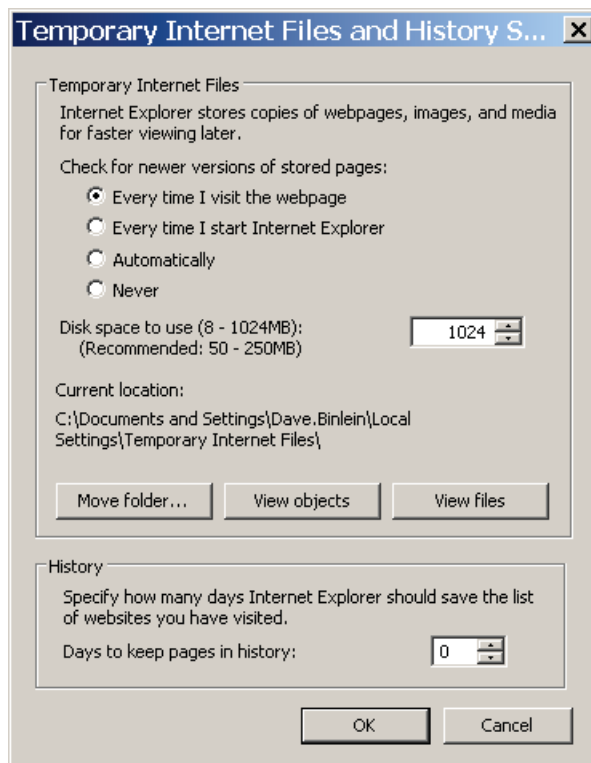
Temporary Internet Files and History S... X

Temporary Internet Files

Internet Explorer stores copies of webpages, images, and media for faster viewing later.

Check for newer versions of stored pages:

Every time I visit the webpage

Every time I start Internet Explorer

Automatically

Never

Disk space to use (8 - 1024MB):
(Recommended: 50 - 250MB)

1024

Current location:

C:\Documents and Settings\Dave.Binlein\Local Settings\Temporary Internet Files\

Move folder...

View objects

View files

History

Specify how many days Internet Explorer should save the list of websites you have visited.

Days to keep pages in history:

0

OK

Cancel